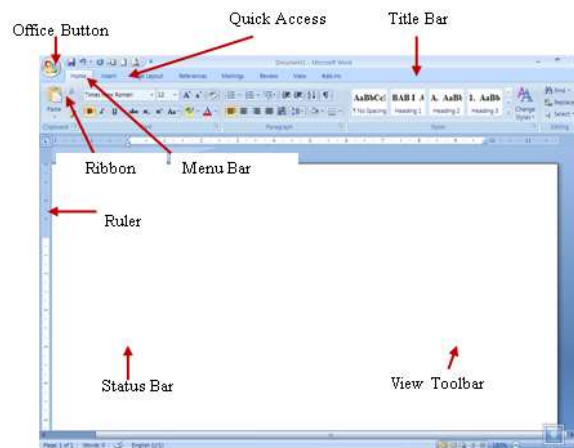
Office Button

Quick Access

Title Bar

Document1 - Microsoft Word

Home Insert Page Layout References Mailings Review View Add-Ins

Times New Roman 12

Paste

Clipboard Font Paragraph Styles Editing

AaBbCcI AaBbC AaBb AaBb

¶ No Spacing Heading 1 Heading 2 Heading 3

Change Styles

Find Replace Select

Ribbon

Menu Bar

Ruler

Status Bar

View Toolbar

Page: 1 of 1 Words: 0 English (U.S.)